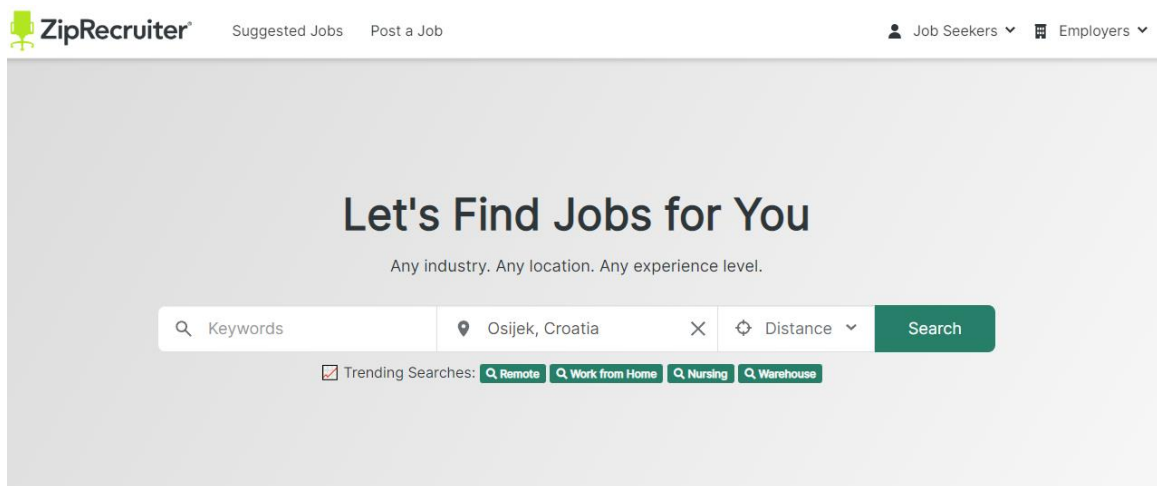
ZipRecruiter® Suggested Jobs Post a Job Job Seekers Employers

Let's Find Jobs for You

Any industry. Any location. Any experience level.

Keywords | Osijek, Croatia | Distance | Search

Trending Searches: Remote | Work from Home | Nursing | Warehouse